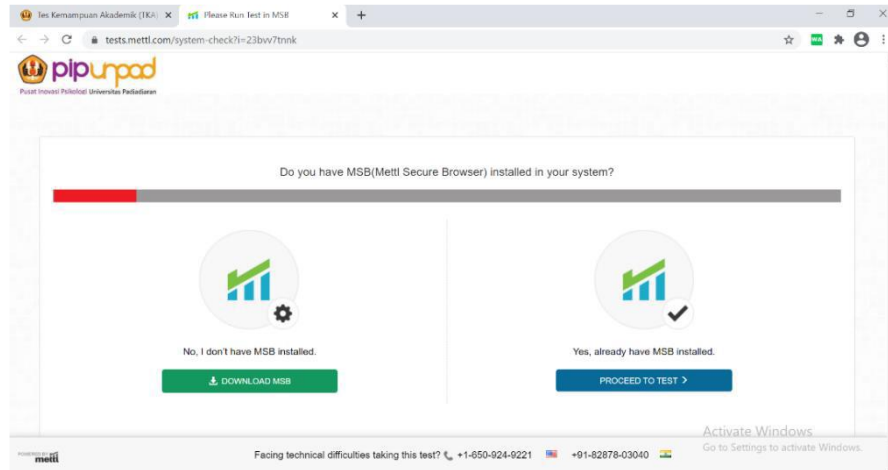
Tes Kemampuan Akademik (TKA) ×
Please Run Test in MSB ×
+

tests.mettl.com/system-check?i=23bvv7tnnk

pipunpad
Pusat Inovasi Psikologi Universitas Padjadjaran

Do you have MSB(Mettl Secure Browser) installed in your system?

No, I don't have MSB installed.

DOWNLOAD MSB

Yes, already have MSB installed.

PROCEED TO TEST >

Activate Windows
Go to Settings to activate Windows.

POWERED BY mettl

Facing technical difficulties taking this test? +1-650-924-9221 +91-82878-03040